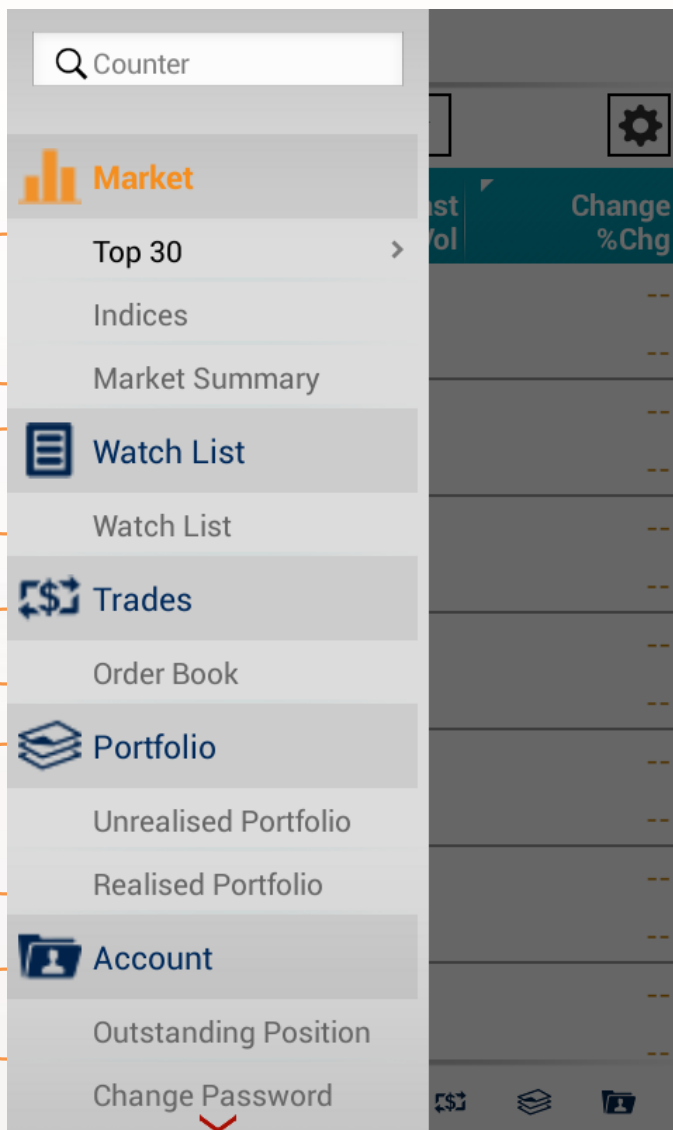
Counter

Market

Top 30

Indices

Market Summary

Watch List

Watch List

Trades

Order Book

Portfolio

Unrealised Portfolio

Realised Portfolio

Account

Outstanding Position

Change Password

ast Vol

Change %Chg

--
--
--
--
--
--
--
--
--
--
--
--
--
--